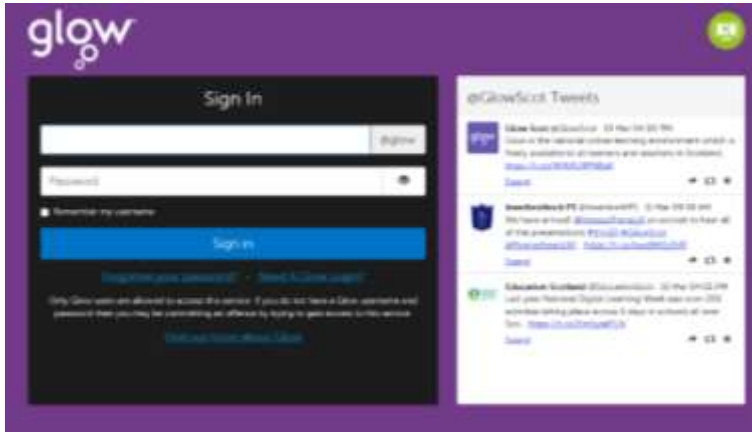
glow

Sign In

@glow

Password

Remember my username

Sign in

Forgotten your password? · Need a Glow login?

Only Glow users are allowed to access this service. If you do not have a Glow username and password then you may be committing an offence by trying to gain access to this service.

Find out more about Glow

@GlowScot Tweets

Glow Scot @GlowScot · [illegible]
Glow is the national online learning environment which is freely available to all learners and teachers in Scotland. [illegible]
Expand

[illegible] @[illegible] · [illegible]
We have arrived! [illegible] all of the presentations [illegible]
Expand

Education Scotland @EducationScot · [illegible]
Last year National Digital Learning Week saw over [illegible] activities taking place across 5 days in schools all over Scot... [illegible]
Expand